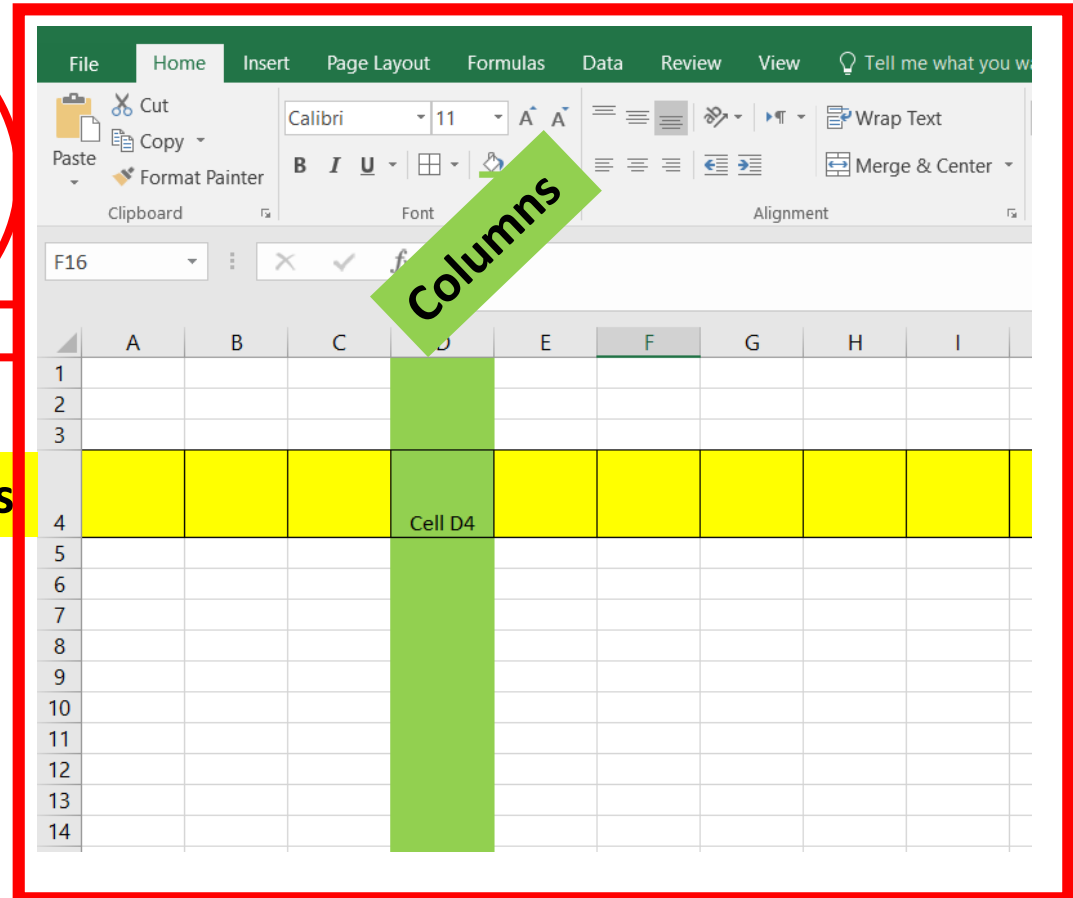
File Home Insert Page Layout Formulas Data Review View Tell me what you wa

Paste Cut Copy Format Painter
Clipboard

Calibri 11 A A
B I U
Font

Wrap Text
Merge & Center
Alignment

F16

Columns

|  | A | B | C | D | E | F | G | H | I |
|---|---|---|---|---|---|---|---|---|---|
| 1 |  |  |  |  |  |  |  |  |  |
| 2 |  |  |  |  |  |  |  |  |  |
| 3 |  |  |  |  |  |  |  |  |  |
| 4 |  |  |  | Cell D4 |  |  |  |  |  |
| 5 |  |  |  |  |  |  |  |  |  |
| 6 |  |  |  |  |  |  |  |  |  |
| 7 |  |  |  |  |  |  |  |  |  |
| 8 |  |  |  |  |  |  |  |  |  |
| 9 |  |  |  |  |  |  |  |  |  |
| 10 |  |  |  |  |  |  |  |  |  |
| 11 |  |  |  |  |  |  |  |  |  |
| 12 |  |  |  |  |  |  |  |  |  |
| 13 |  |  |  |  |  |  |  |  |  |
| 14 |  |  |  |  |  |  |  |  |  |

s